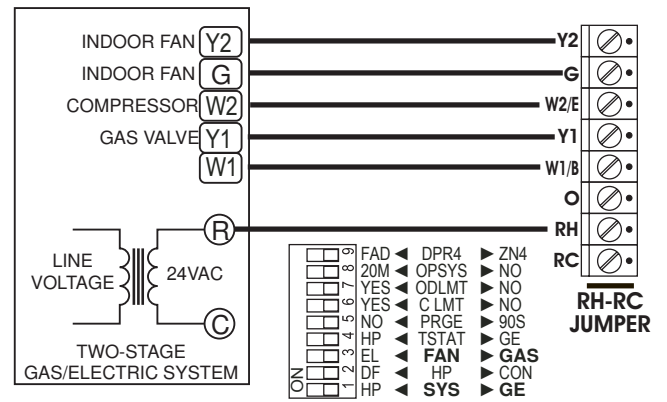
INDOOR FAN Y2
INDOOR FAN G
COMPRESSOR W2
GAS VALVE Y1
W1
R
LINE VOLTAGE
24VAC
C
TWO-STAGE GAS/ELECTRIC SYSTEM

Y2
G
W2/E
Y1
W1/B
O
RH
RC
RH-RC JUMPER

| | | | | |
|---|---|---|---|---|
| 9 | FAD ◄ | DPR4 | ► ZN4 |
| 8 | 20M ◄ | OPSYS | ► NO |
| 7 | YES ◄ | ODLMT | ► NO |
| 6 | YES ◄ | C LMT | ► NO |
| 5 | NO ◄ | PRGE | ► 90S |
| 4 | HP ◄ | TSTAT | ► GE |
| 3 | EL ◄ | FAN | ► GAS |
| 2 | DF ◄ | HP | ► CON |
| 1 | HP ◄ | SYS | ► GE |

ON